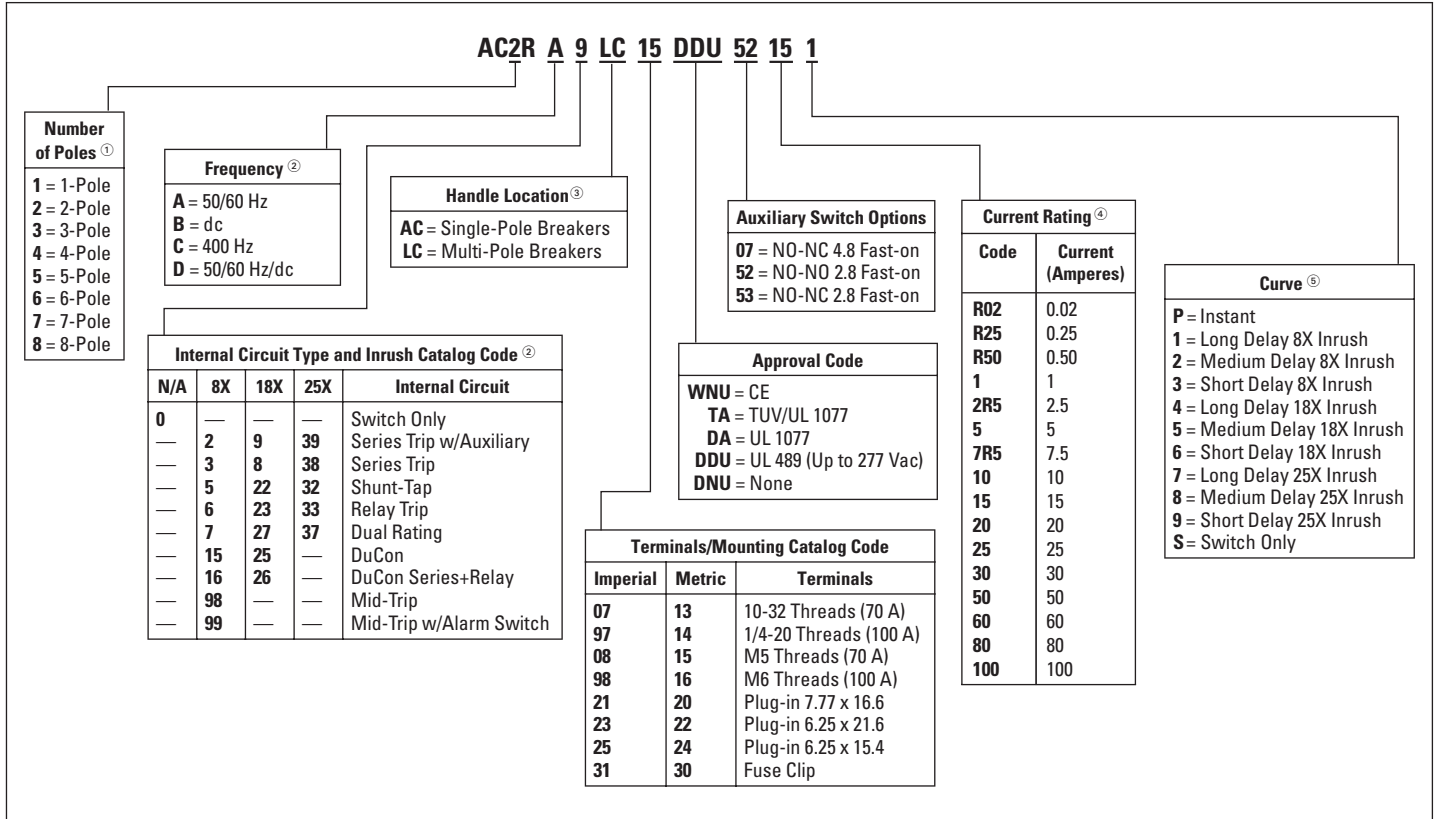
AC2R A 9 LC 15 DDU 52 15 1

Number of Poles ①
1 = 1-Pole
2 = 2-Pole
3 = 3-Pole
4 = 4-Pole
5 = 5-Pole
6 = 6-Pole
7 = 7-Pole
8 = 8-Pole

Frequency ②
A = 50/60 Hz
B = dc
C = 400 Hz
D = 50/60 Hz/dc

Handle Location ③
AC = Single-Pole Breakers
LC = Multi-Pole Breakers

Auxiliary Switch Options
07 = NO-NC 4.8 Fast-on
52 = NO-NO 2.8 Fast-on
53 = NO-NC 2.8 Fast-on

Current Rating ④

| Code | Current (Amperes) |
|---|---|
| R02 | 0.02 |
| R25 | 0.25 |
| R50 | 0.50 |
| 1 | 1 |
| 2R5 | 2.5 |
| 5 | 5 |
| 7R5 | 7.5 |
| 10 | 10 |
| 15 | 15 |
| 20 | 20 |
| 25 | 25 |
| 30 | 30 |
| 50 | 50 |
| 60 | 60 |
| 80 | 80 |
| 100 | 100 |

Curve ⑤
P = Instant
1 = Long Delay 8X Inrush
2 = Medium Delay 8X Inrush
3 = Short Delay 8X Inrush
4 = Long Delay 18X Inrush
5 = Medium Delay 18X Inrush
6 = Short Delay 18X Inrush
7 = Long Delay 25X Inrush
8 = Medium Delay 25X Inrush
9 = Short Delay 25X Inrush
S = Switch Only

Internal Circuit Type and Inrush Catalog Code ②

| N/A | 8X | 18X | 25X | Internal Circuit |
|---|---|---|---|---|
| 0 | — | — | — | Switch Only |
| — | 2 | 9 | 39 | Series Trip w/Auxiliary |
| — | 3 | 8 | 38 | Series Trip |
| — | 5 | 22 | 32 | Shunt-Tap |
| — | 6 | 23 | 33 | Relay Trip |
| — | 7 | 27 | 37 | Dual Rating |
| — | 15 | 25 | — | DuCon |
| — | 16 | 26 | — | DuCon Series+Relay |
| — | 98 | — | — | Mid-Trip |
| — | 99 | — | — | Mid-Trip w/Alarm Switch |

Approval Code
WNU = CE
TA = TUV/UL 1077
DA = UL 1077
DDU = UL 489 (Up to 277 Vac)
DNU = None

Terminals/Mounting Catalog Code

| Imperial | Metric | Terminals |
|---|---|---|
| 07 | 13 | 10-32 Threads (70 A) |
| 97 | 14 | 1/4-20 Threads (100 A) |
| 08 | 15 | M5 Threads (70 A) |
| 98 | 16 | M6 Threads (100 A) |
| 21 | 20 | Plug-in 7.77 x 16.6 |
| 23 | 22 | Plug-in 6.25 x 21.6 |
| 25 | 24 | Plug-in 6.25 x 15.4 |
| 31 | 30 | Fuse Clip |